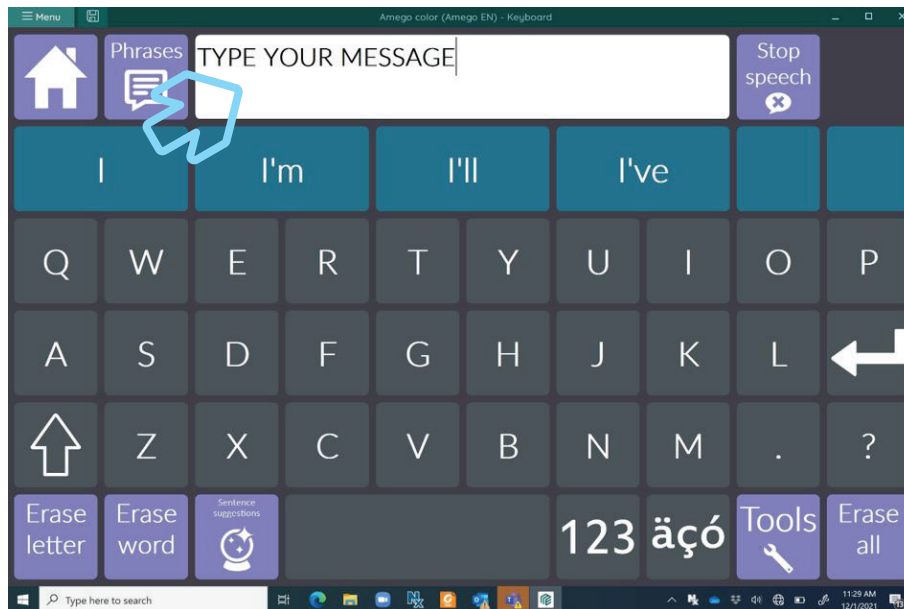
☰ Menu

Amego color (Amego EN) - Keyboard

Phrases

TYPE YOUR MESSAGE

Stop speech

I

I'm

I'll

I've

Q W E R T Y U I O P

A S D F G H J K L

Z X C V B N M . ?

Erase letter

Erase word

Sentence suggestions

123

äçó

Tools

Erase all

Type here to search

11:29 AM
12/1/2021